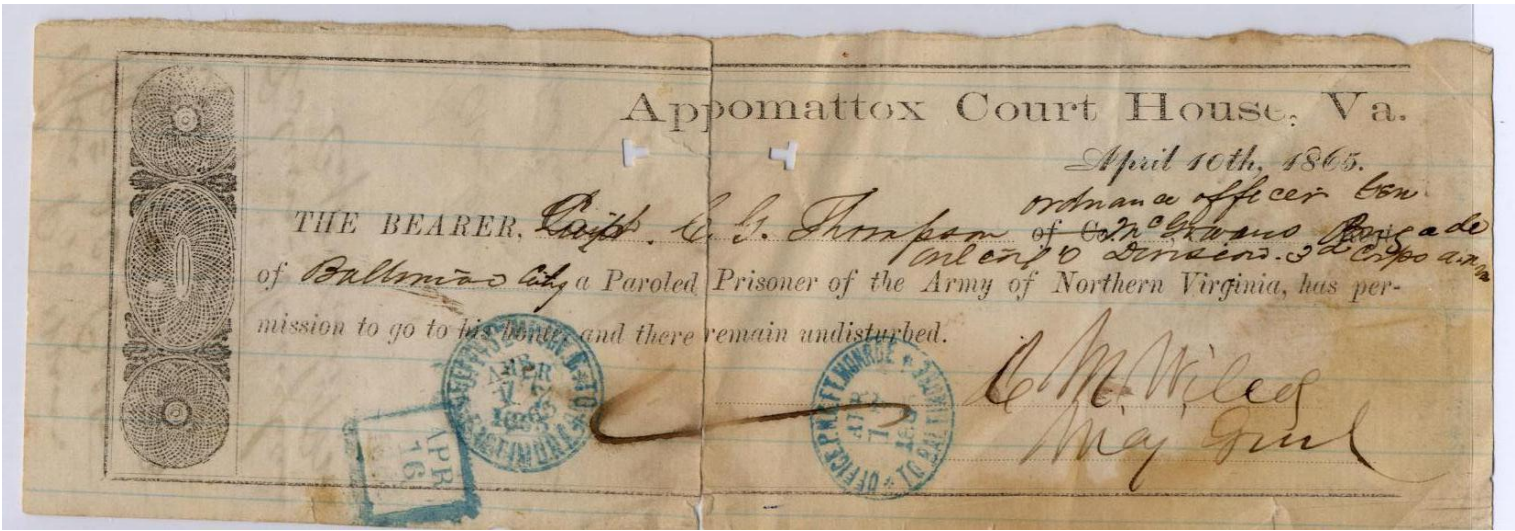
Appomattox Court House, Va.

April 10th, 1865.

THE BEARER, Capt. C. G. Thompson ordnance officer Gen of ~~Co~~ McGowans Brigade Wilcox Division 3d Corps arm of Baltimore City a Paroled Prisoner of the Army of Northern Virginia, has permission to go to his home and there remain undisturbed.

C. M. Wilcox
Maj Genl

OFFICE P.M. FT. MONROE TO BALTIMORE
APR 17 1865

OFFICE P.M. FT. MONROE TO BALTIMORE
APR 17

APR 16